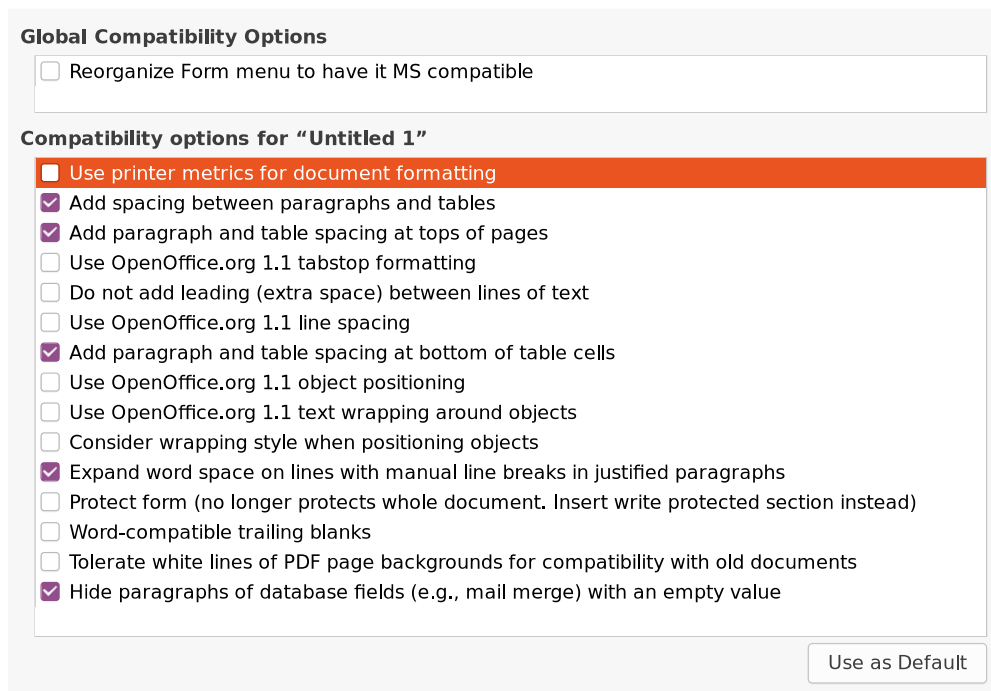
Global Compatibility Options

Reorganize Form menu to have it MS compatible

Compatibility options for “Untitled 1”

Use printer metrics for document formatting
Add spacing between paragraphs and tables
Add paragraph and table spacing at tops of pages
Use OpenOffice.org 1.1 tabstop formatting
Do not add leading (extra space) between lines of text
Use OpenOffice.org 1.1 line spacing
Add paragraph and table spacing at bottom of table cells
Use OpenOffice.org 1.1 object positioning
Use OpenOffice.org 1.1 text wrapping around objects
Consider wrapping style when positioning objects
Expand word space on lines with manual line breaks in justified paragraphs
Protect form (no longer protects whole document. Insert write protected section instead)
Word-compatible trailing blanks
Tolerate white lines of PDF page backgrounds for compatibility with old documents
Hide paragraphs of database fields (e.g., mail merge) with an empty value

Use as Default